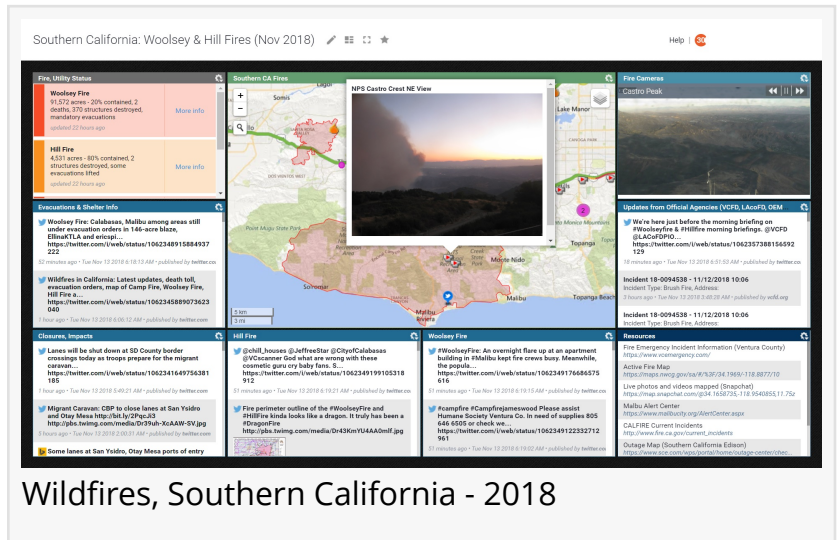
Southern California: Woolsey & Hill Fires (Nov 2018)

Help | 

Fire, Utility Status

Woolsey Fire
91,572 acres - 20% contained, 2 deaths, 370 structures destroyed, mandatory evacuations
updated 22 hours ago
More info

Hill Fire
4,531 acres - 80% contained, 2 structures destroyed, some evacuations lifted
updated 22 hours ago
More info

Southern CA Fires

NPS Castro Crest NE View

Fire Cameras

Castro Peak

Updated: Tue Nov 13 2018 6:51:53 AM

Evacuations & Shelter Info

Woolsey Fire: Calabasas, Malibu among areas still under evacuation orders in 146-acre blaze, EllinaKTLA and ericspi... https://twitter.com/i/web/status/1062348915884937222
52 minutes ago • Tue Nov 13 2018 6:18:13 AM • published by twitter.com

Wildfires in California: Latest updates, death toll, evacuation orders, map of Camp Fire, Woolsey Fire, Hill Fire a... https://twitter.com/i/web/status/1062345889073623040
1 hour ago • Tue Nov 13 2018 6:06:12 AM • published by twitter.com

Updates from Official Agencies (VCFD, LACoFD, OEM

We're here just before the morning briefing on #Woolseyfire & #Hillfire morning briefings. @VCFD @LACoFDPIO... https://twitter.com/i/web/status/1062357388156592129
20 minutes ago • Tue Nov 13 2018 6:50:45 AM • published by twitter.com

Incident 18-0094538 - 11/12/2018 10:06
Incident Type: Brush Fire, Address:
3 hours ago • Tue Nov 13 2018 3:48:28 AM • published by vcfd.org

Incident 18-0094538 - 11/12/2018 10:06
Incident Type: Brush Fire, Address:

Closures, Impacts

Lanes will be shut down at SD County border crossings today as troops prepare for the migrant caravan:... https://twitter.com/i/web/status/1062341649756381185
Tue Nov 13 2018 5:49:21 AM • published by twitter.com

Migrant Caravan: CBP to close lanes at San Ysidro and Otay Mesa:http://bit.ly/2PqcJi3 http://pbs.twimg.com/media/Dr39uh-XcAAW-SV.jpg
5 hours ago • Tue Nov 13 2018 2:00:31 AM • published by twitter.com

Some lanes at San Ysidro, Otay Mesa ports of entry

Hill Fire

@chill_houses @JeffreeStar @CityofCalabasas @VCscanner God what are wrong with these cosmetic guru cry baby fans S... https://twitter.com/i/web/status/1062349199105318912
52 minutes ago • Tue Nov 13 2018 6:19:21 AM • published by twitter.com

Fire perimeter outline of the #WoolseyFire and #HillFire kinda looks like a dragon. It truly has been a #DragonFire http://pbs.twimg.com/media/Dr43KmYU4AA0mIf.jpg

Woolsey Fire

#WoolseyFire: An overnight flare up at an apartment building in #Malibu kept fire crews busy. Meanwhile, the popula... https://twitter.com/i/web/status/1062349176686575616
Tue Nov 13 2018 6:19:15 AM • published by twitter.com

#campfire #Campfirejameswood Please assist Humane Society Ventura Co. In need of supplies 805 646 6505 or check we... https://twitter.com/i/web/status/1062349122332712961
Tue Nov 13 2018 6:19:02 AM • published by twitter.com

Resources

Fire Emergency Incident Information (Ventura County)
https://www.vcemergency.com/

Active Fire Map
https://maps.nwcg.gov/sa/#/%3F/34.1969/-118.8877/10

Live photos and videos mapped (Snapchat)
https://map.snapchat.com/@34.1658735,-118.9540855,11.75z

Malibu Alert Center
https://www.malibucity.org/AlertCenter.aspx

CALFIRE Current Incidents
http://www.fire.ca.gov/current_incidents

Outage Map (Southern California Edison)
https://www.sce.com/wps/portal/home/outage-center/chec...

Wildfires, Southern California - 2018